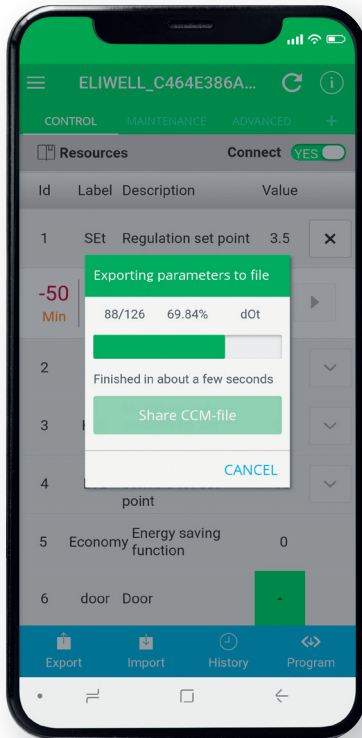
ELIWELL_C464E386A...

CONTROL MAINTENANCE ADVANCED +

Resources Connect YES

| Id | Label | Description | Value |
|---|---|---|---|
| 1 | SEt | Regulation set point | 3.5 |

-50
Min

2

3

4

point

| 5 | Economy | Energy saving function | 0 |
|---|---|---|---|
| 6 | door | Door | - |

Exporting parameters to file

88/126 69.84% dOt

Finished in about a few seconds

Share CCM-file

CANCEL

Export Import History Program